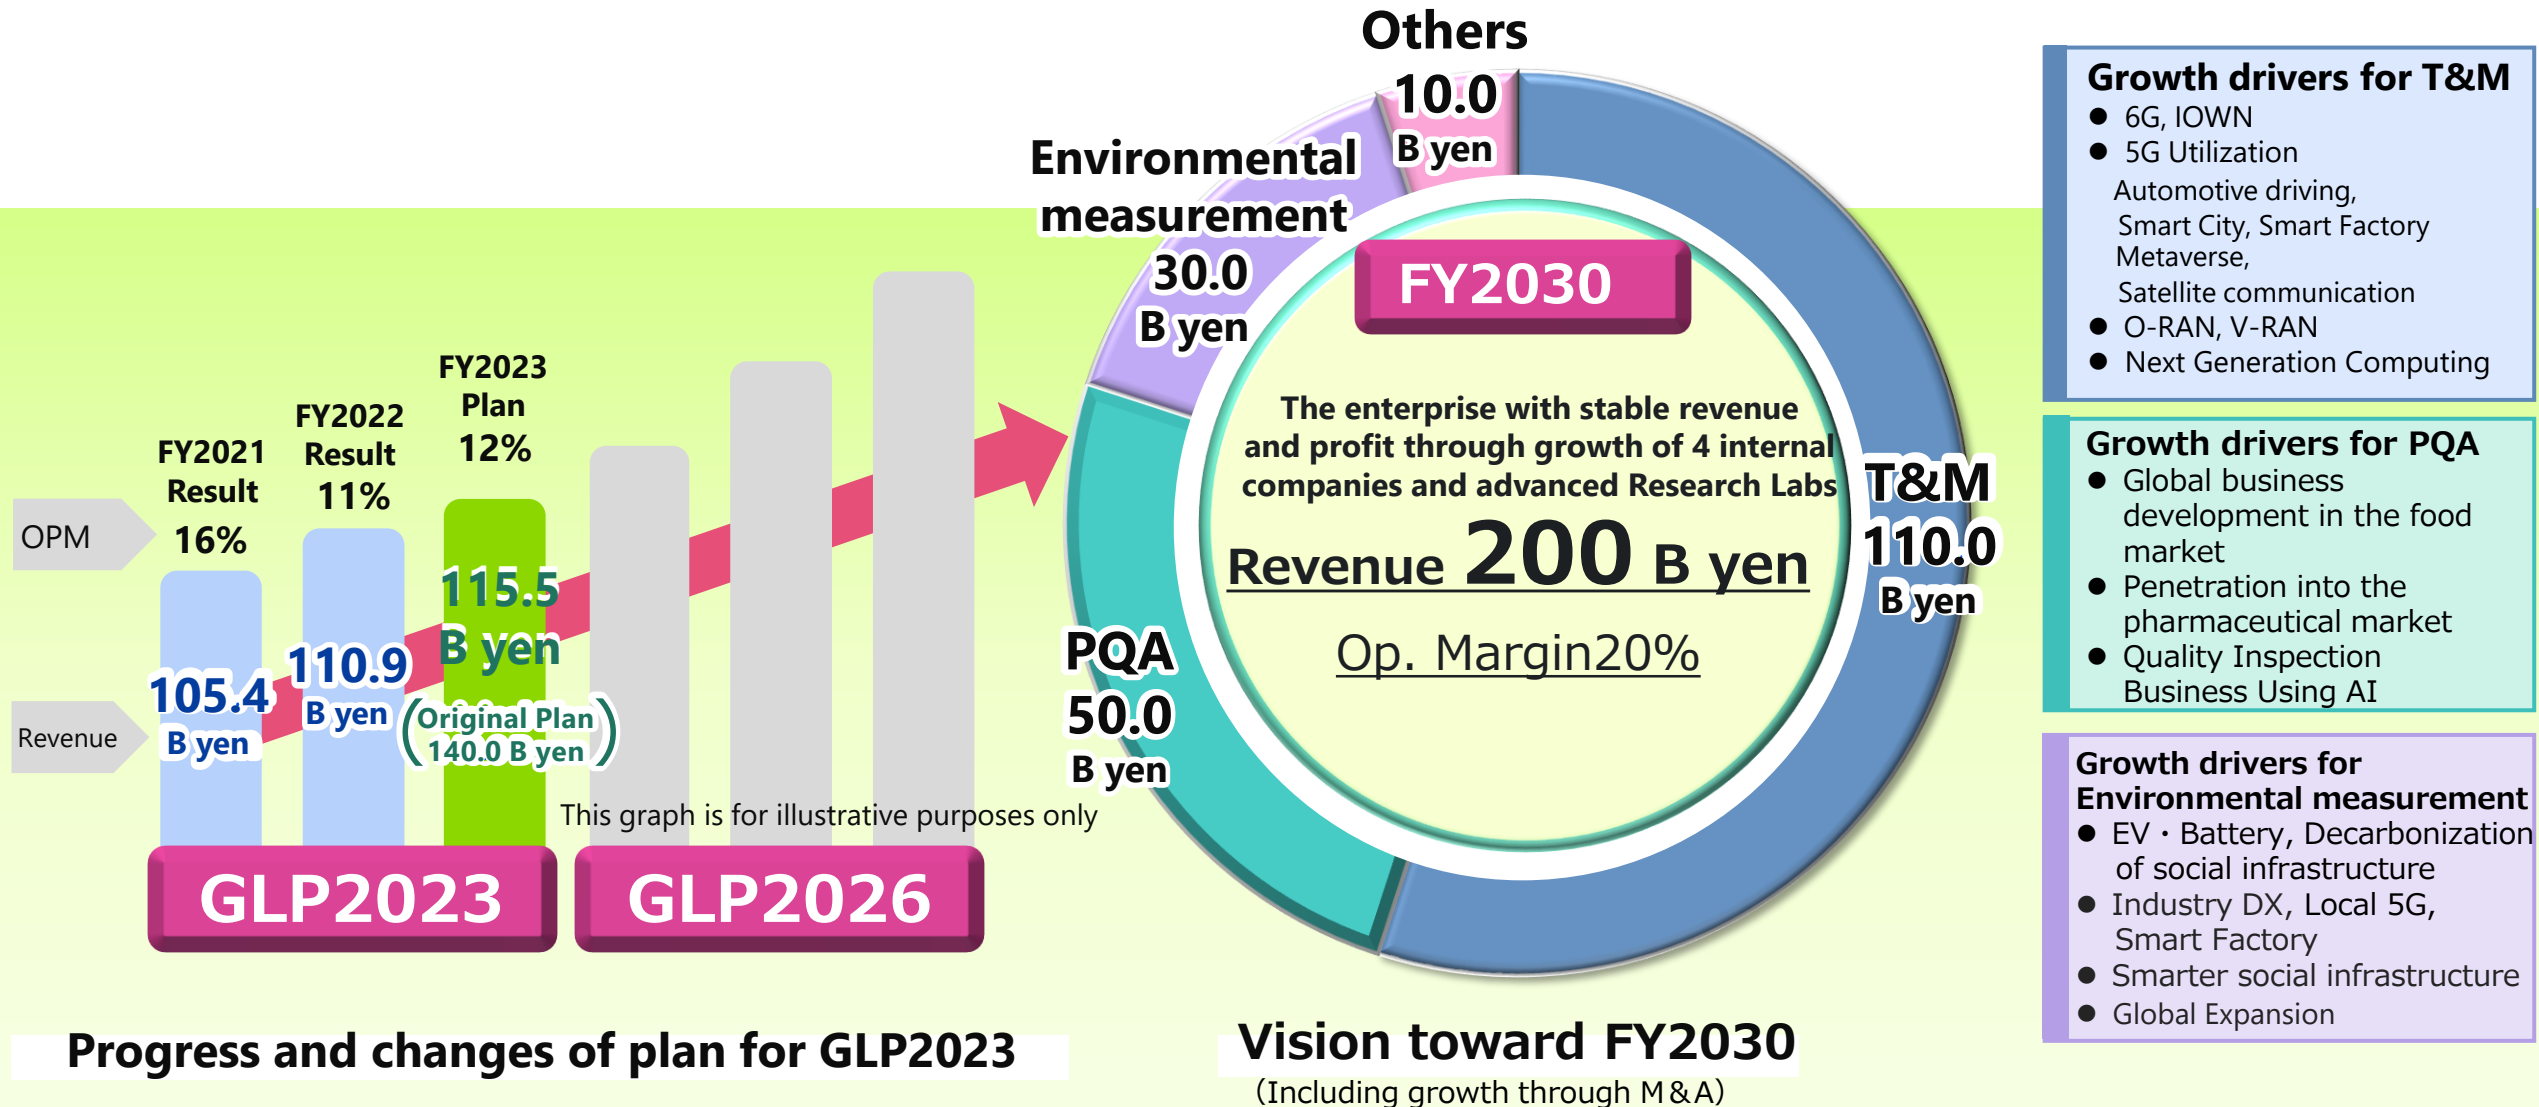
FY2021 Result 16%

FY2022 Result 11%

FY2023 Plan 12%

OPM

Revenue

105.4 B yen

110.9 B yen

115.5 B yen

(Original Plan 140.0 B yen)

This graph is for illustrative purposes only

GLP2023

GLP2026

Progress and changes of plan for GLP2023

Others 10.0 B yen

Environmental measurement 30.0 B yen

FY2030

The enterprise with stable revenue and profit through growth of 4 internal companies and advanced Research Labs

Revenue 200 B yen

Op. Margin20%

T&M 110.0 B yen

PQA 50.0 B yen

Vision toward FY2030

(Including growth through M&A)

Growth drivers for T&M
● 6G, IOWN
● 5G Utilization
Automotive driving, Smart City, Smart Factory Metaverse, Satellite communication
● O-RAN, V-RAN
● Next Generation Computing

Growth drivers for PQA
● Global business development in the food market
● Penetration into the pharmaceutical market
● Quality Inspection Business Using AI

Growth drivers for Environmental measurement
● EV・Battery, Decarbonization of social infrastructure
● Industry DX, Local 5G, Smart Factory
● Smarter social infrastructure
● Global Expansion